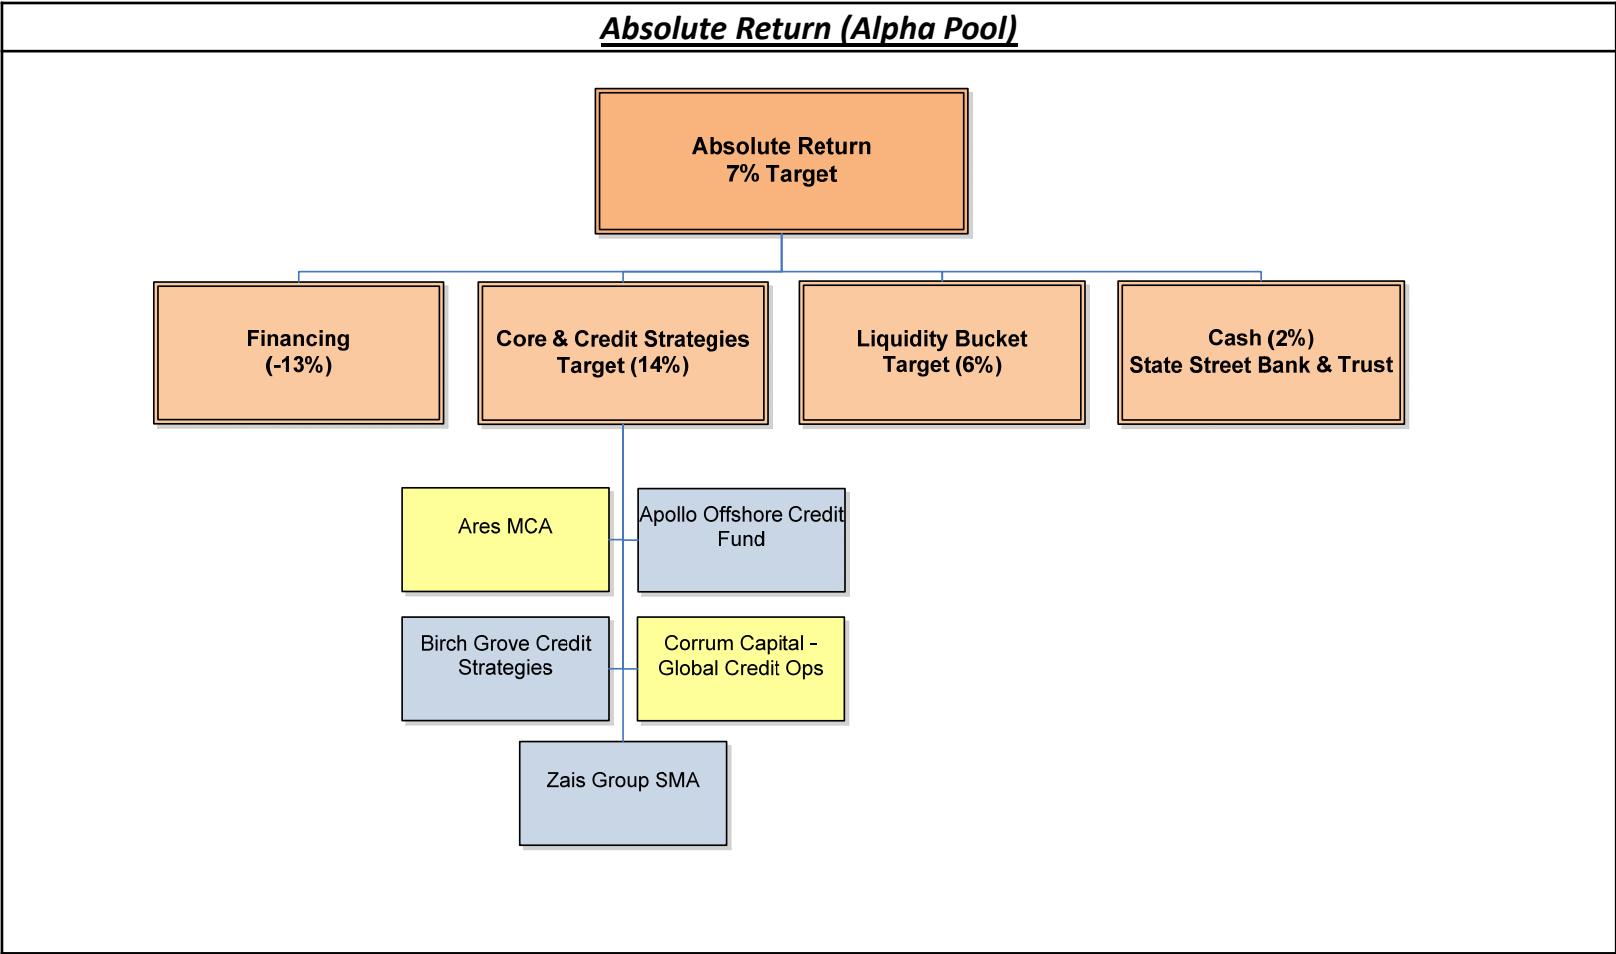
Absolute Return (Alpha Pool)

Absolute Return
7% Target

Financing
(-13%)

Core & Credit Strategies
Target (14%)

Liquidity Bucket
Target (6%)

Cash (2%)
State Street Bank & Trust

Ares MCA

Apollo Offshore Credit Fund

Birch Grove Credit Strategies

Corrum Capital - Global Credit Ops

Zais Group SMA